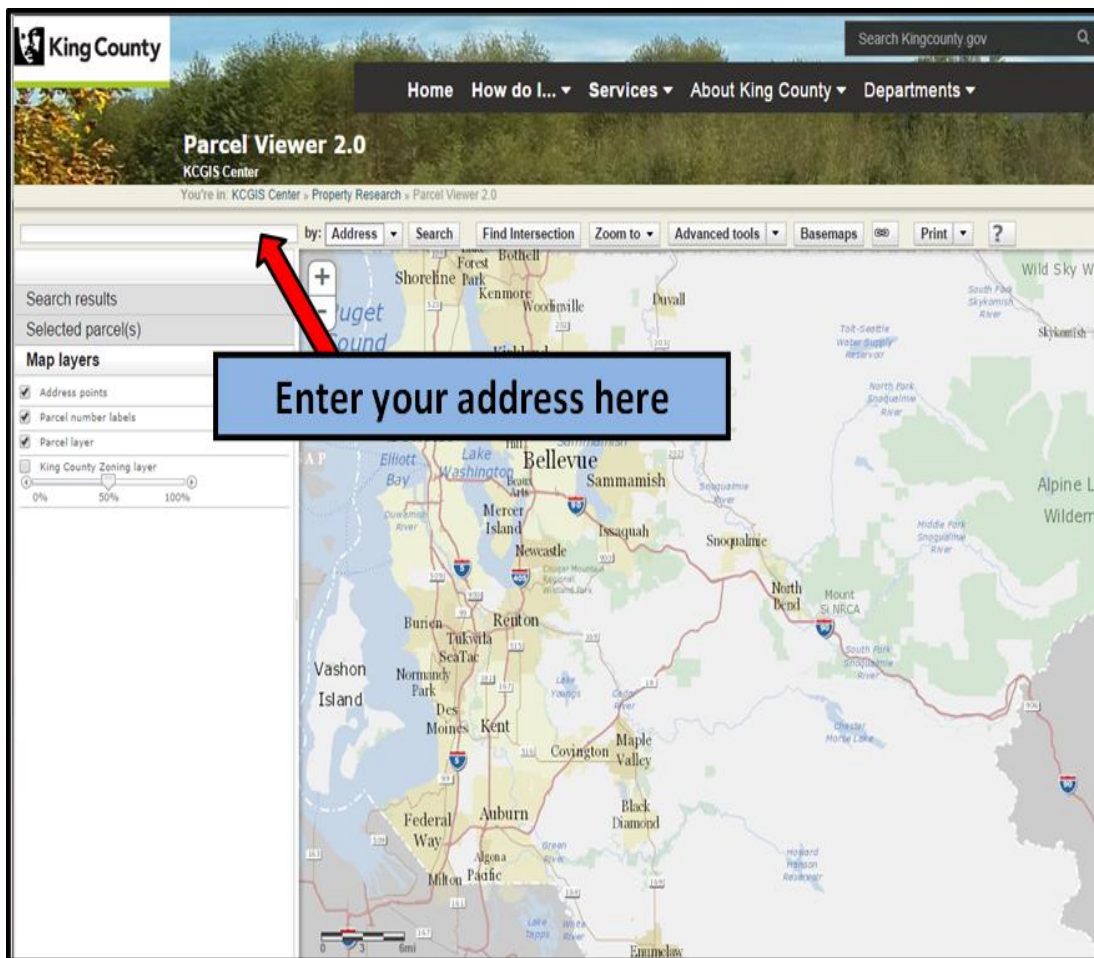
King County

Search Kingcounty.gov

Home How do I... ▾ Services ▾ About King County ▾ Departments ▾

Parcel Viewer 2.0
KCGIS Center
You're in: KCGIS Center » Property Research » Parcel Viewer 2.0

by: Address ▾ Search Find Intersection Zoom to ▾ Advanced tools ▾ Basemaps Print ▾ ?

Search results
Selected parcel(s)
Map layers
Address points
Parcel number labels
Parcel layer
King County Zoning layer
0% 50% 100%

Enter your address here

Lake Forest Park
Bothell
Shoreline
Kenmore
Woodinville
Duvall
Puget Sound
Kirkland
Wild Sky W
South Fork Skykomish River
Skykomish
Tolt-Seattle Water Supply Reservoir
North Fork Snoqualmie River
Elliott Bay
Lake Washington
Bellevue
Beaux Arts
Sammamish
Mercer Island
Issaquah
Snoqualmie River
Snoqualmie
Alpine L
Wilderr
Middle Fork Snoqualmie River
Duwamish River
Newcastle
Cougar Mountain Regional Wildland Park
North Bend
Mount Si NRCA
Burien
Renton
Tukwila
SeaTac
South Fork Snoqualmie River
Vashon Island
Normandy Park
Lake Youngs
Cedar River
Des Moines
Kent
Chester Morse Lake
Covington
Maple Valley
Black Diamond
Federal Way
Auburn
Green River
Howard Hanson Reservoir
Algona
Milton
Pacific
Lake Tapps
White River
Enumclaw
0 3 6mi